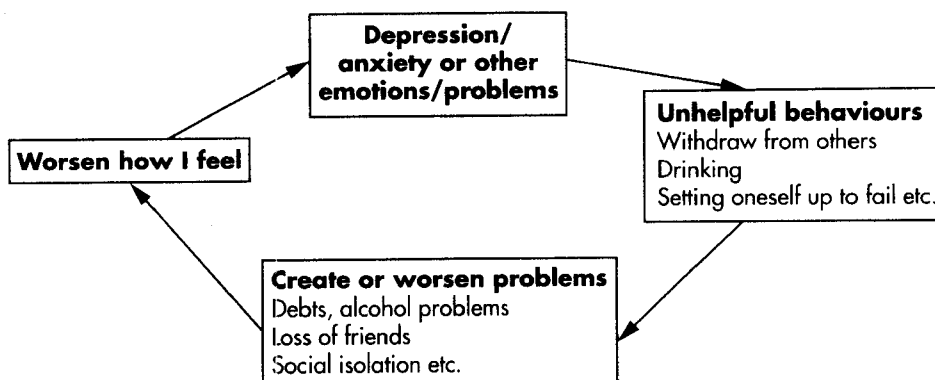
Depression/ anxiety or other emotions/problems

Unhelpful behaviours
Withdraw from others
Drinking
Setting oneself up to fail etc.

Create or worsen problems
Debts, alcohol problems
Loss of friends
Social isolation etc.

Worsen how I feel